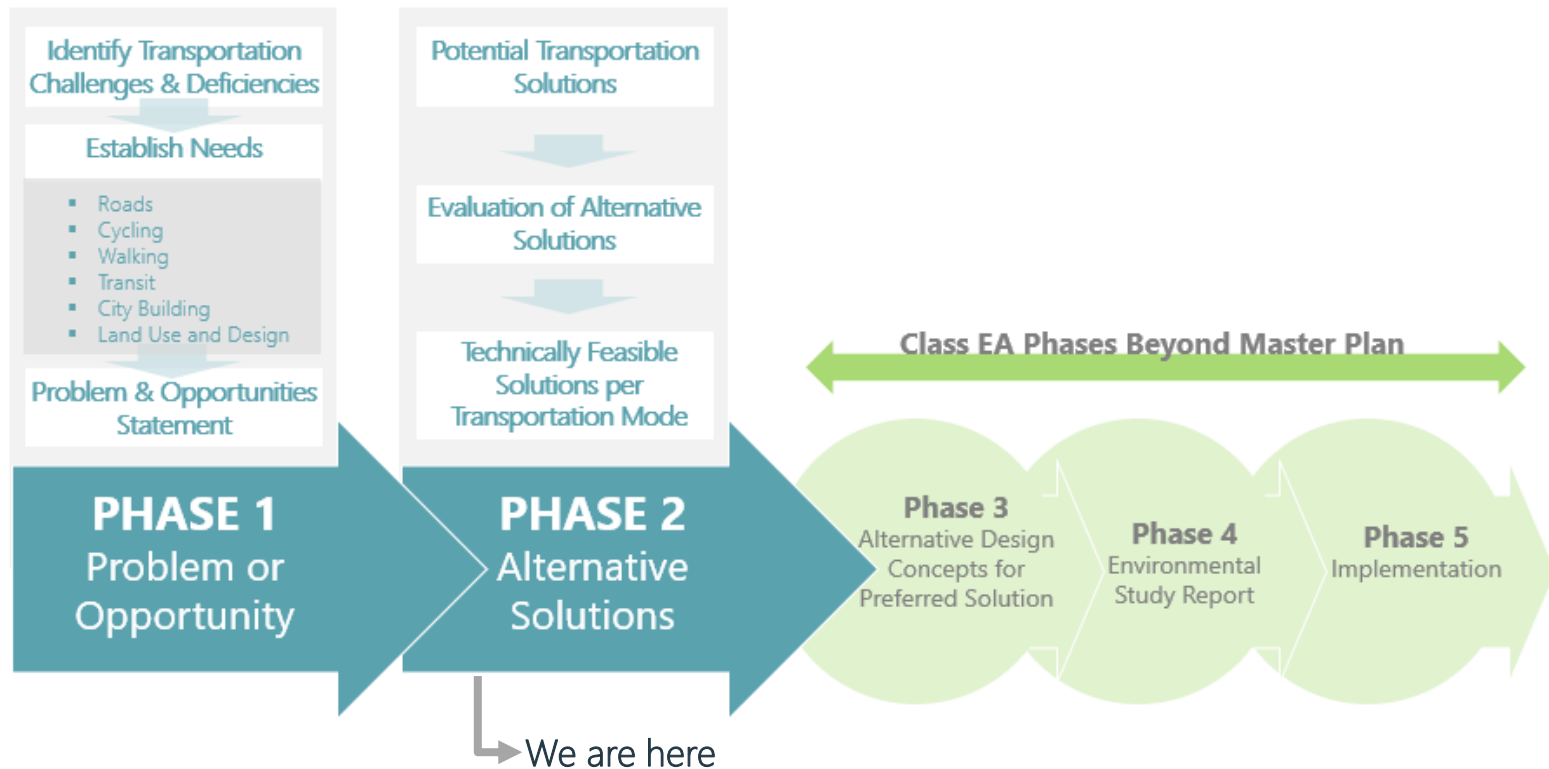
Identify Transportation Challenges & Deficiencies

Establish Needs

- Roads
- Cycling
- Walking
- Transit
- City Building
- Land Use and Design

Problem & Opportunities Statement

PHASE 1
Problem or Opportunity

Potential Transportation Solutions

Evaluation of Alternative Solutions

Technically Feasible Solutions per Transportation Mode

PHASE 2
Alternative Solutions

We are here

Class EA Phases Beyond Master Plan

Phase 3
Alternative Design Concepts for Preferred Solution

Phase 4
Environmental Study Report

Phase 5
Implementation